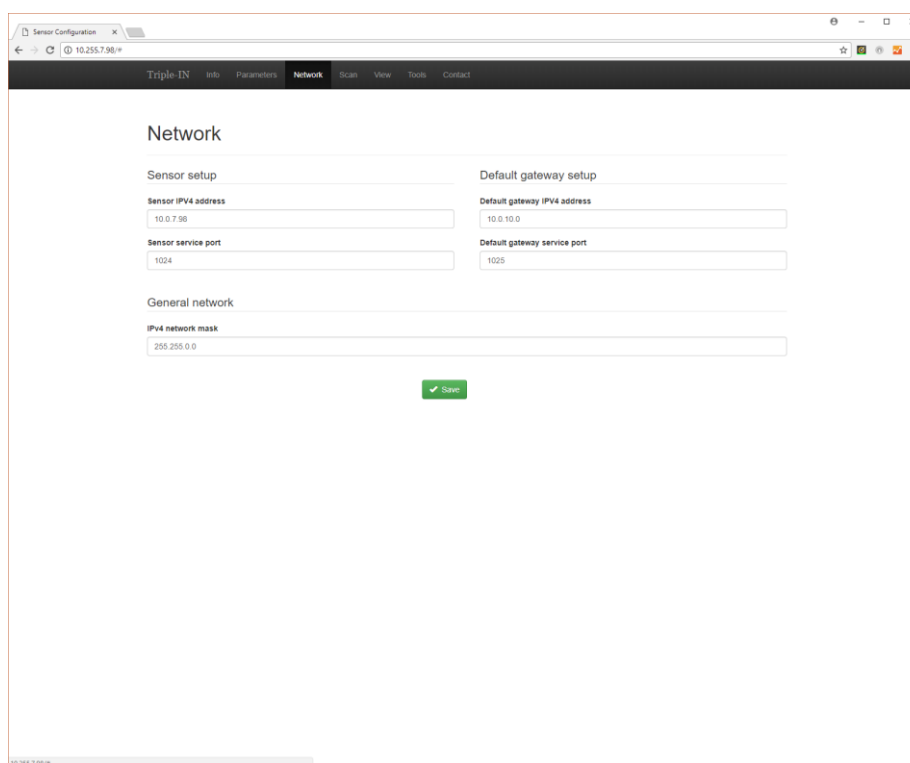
Sensor Configuration ×

10.255.7.98/#

Triple-IN Info Parameters Network Scan View Tools Contact

Network

Sensor setup

Sensor IPV4 address

10.0.7.98

Sensor service port

1024

Default gateway setup

Default gateway IPV4 address

10.0.10.0

Default gateway service port

1025

General network

IPv4 network mask

255.255.0.0

Save

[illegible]